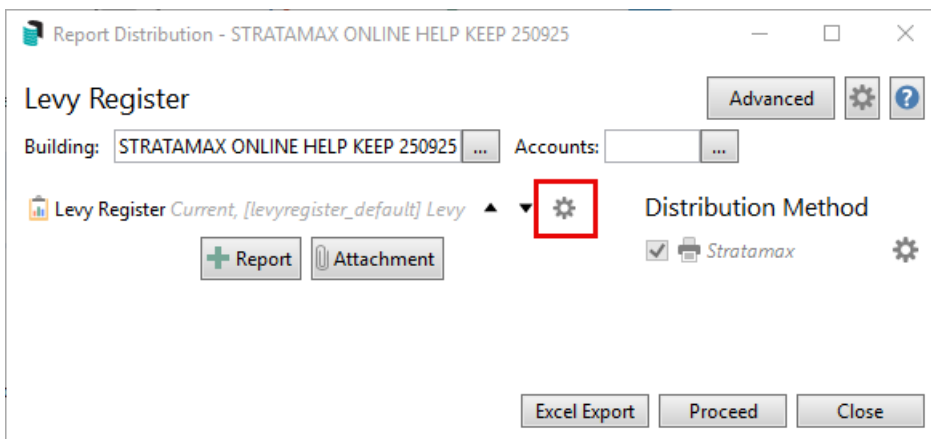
Report Distribution - STRATAMAX ONLINE HELP KEEP 250925

Levy Register

Advanced

?

Building: STRATAMAX ONLINE HELP KEEP 250925 ... Accounts: ...

Levy Register Current, [levyregister_default] Levy

Distribution Method

Stratamax

Report

Attachment

Excel Export

Proceed

Close